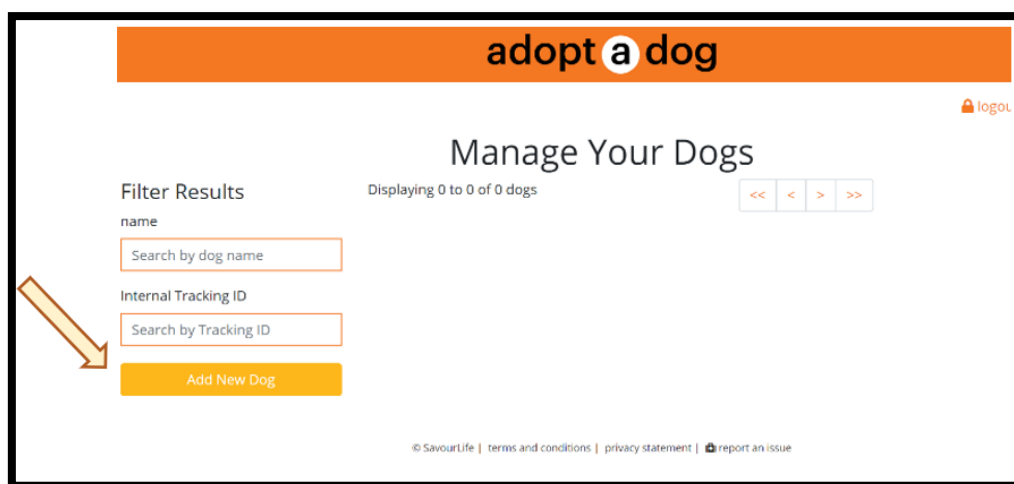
adopt a dog

logou

Manage Your Dogs

Filter Results

name

Search by dog name

Internal Tracking ID

Search by Tracking ID

Add New Dog

Displaying 0 to 0 of 0 dogs

<< < > >>

© SavourLife | terms and conditions | privacy statement | report an issue